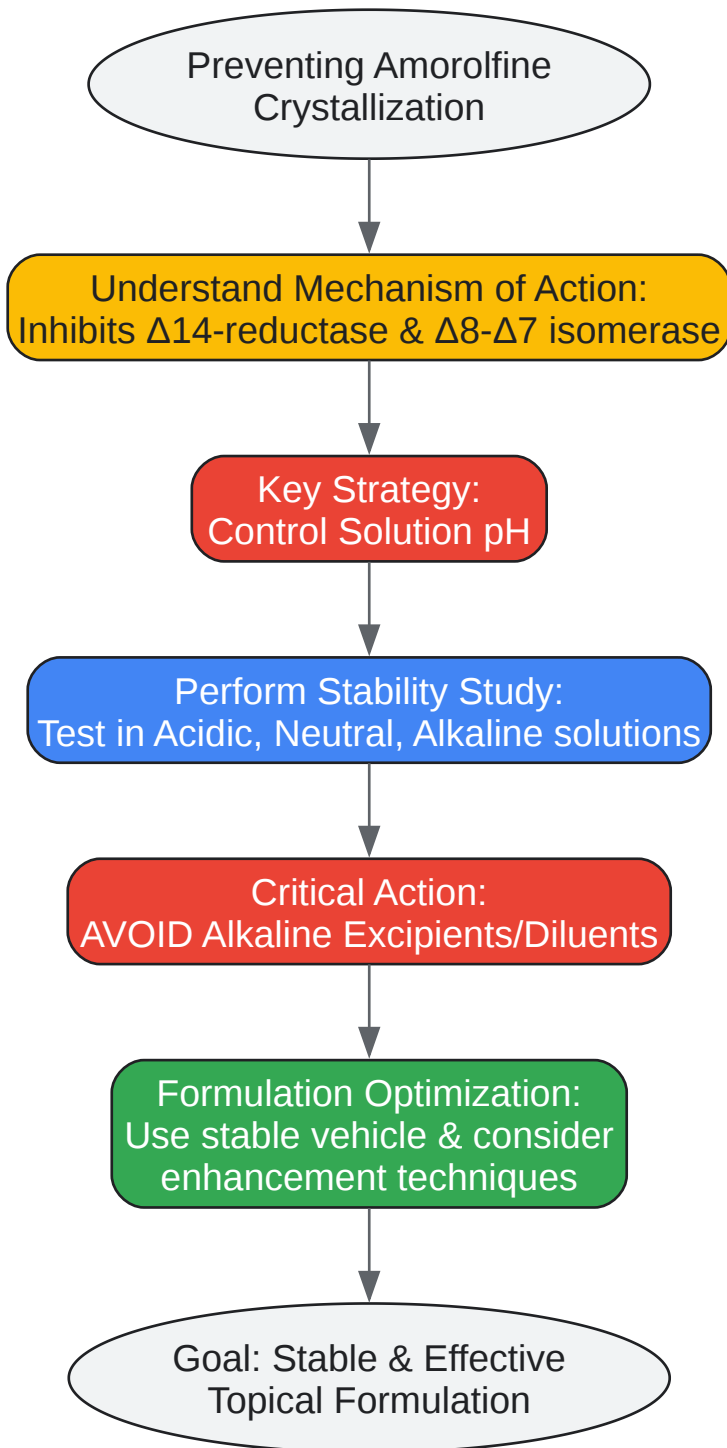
Preventing Amorolfine Crystallization

Understand Mechanism of Action:
Inhibits Δ14-reductase & Δ8-Δ7 isomerase

Key Strategy:
Control Solution pH

Perform Stability Study:
Test in Acidic, Neutral, Alkaline solutions

Critical Action:
AVOID Alkaline Excipients/Diluents

Formulation Optimization:
Use stable vehicle & consider enhancement techniques

Goal: Stable & Effective Topical Formulation